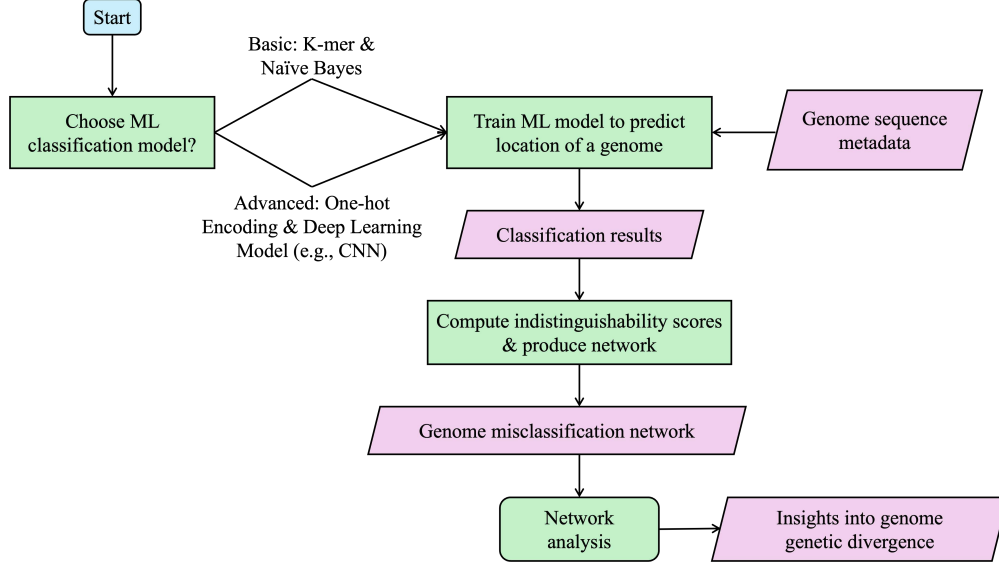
Start

Choose ML classification model?

Basic: K-mer & Naïve Bayes

Advanced: One-hot Encoding & Deep Learning Model (e.g., CNN)

Train ML model to predict location of a genome

Genome sequence metadata

Classification results

Compute indistinguishability scores & produce network

Genome misclassification network

Network analysis

Insights into genome genetic divergence